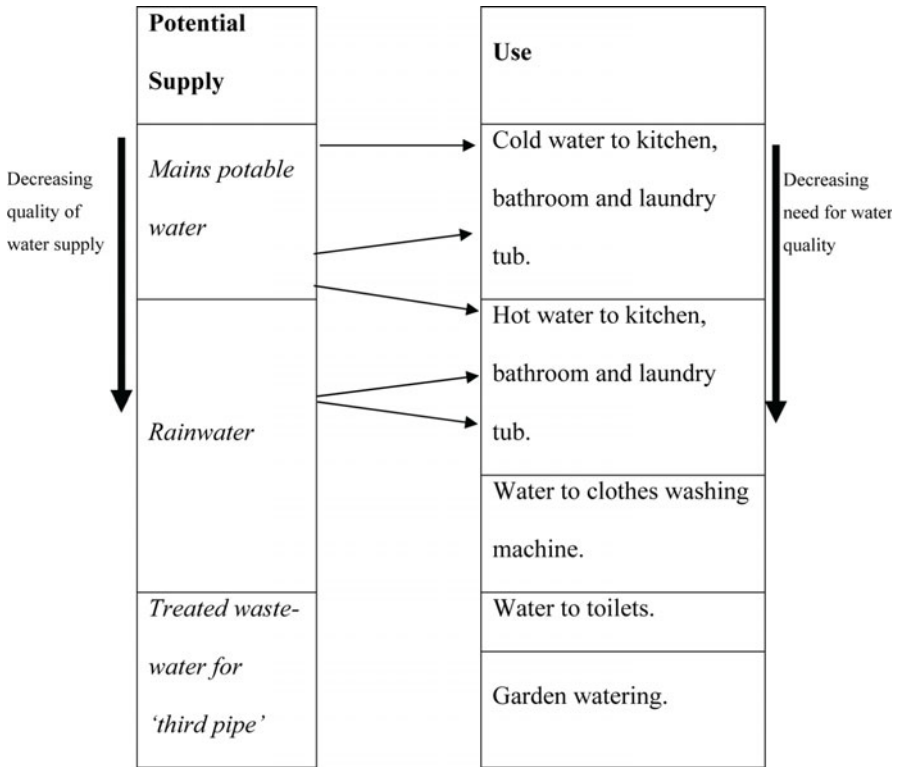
Decreasing quality of water supply

Potential Supply

Mains potable water

Rainwater

Treated waste-water for 'third pipe'

Use

Cold water to kitchen, bathroom and laundry tub.

Hot water to kitchen, bathroom and laundry tub.

Water to clothes washing machine.

Water to toilets.

Garden watering.

Decreasing need for water quality